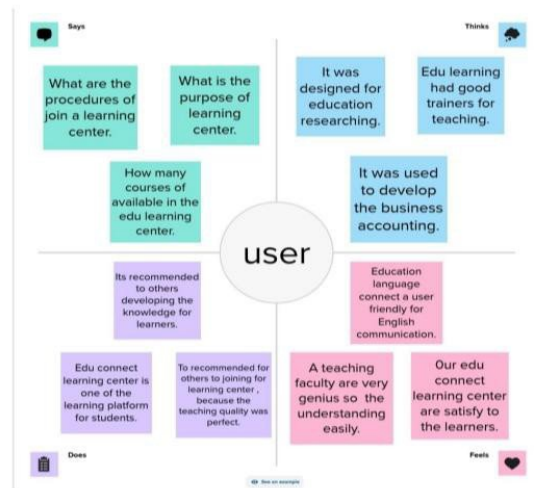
Says

Thinks

What are the procedures of join a learning center.

What is the purpose of learning center.

How many courses of available in the edu learning center.

It was designed for education researching.

Edu learning had good trainers for teaching.

It was used to develop the business accounting.

user

Its recommended to others developing the knowledge for learners.

Edu connect learning center is one of the learning platform for students.

To recommended for others to joining for learning center , because the teaching quality was perfect.

Education language connect a user friendly for English communication.

A teaching faculty are very genius so the understanding easily.

Our edu connect learning center are satisfy to the learners.

Does

See an example

Feels